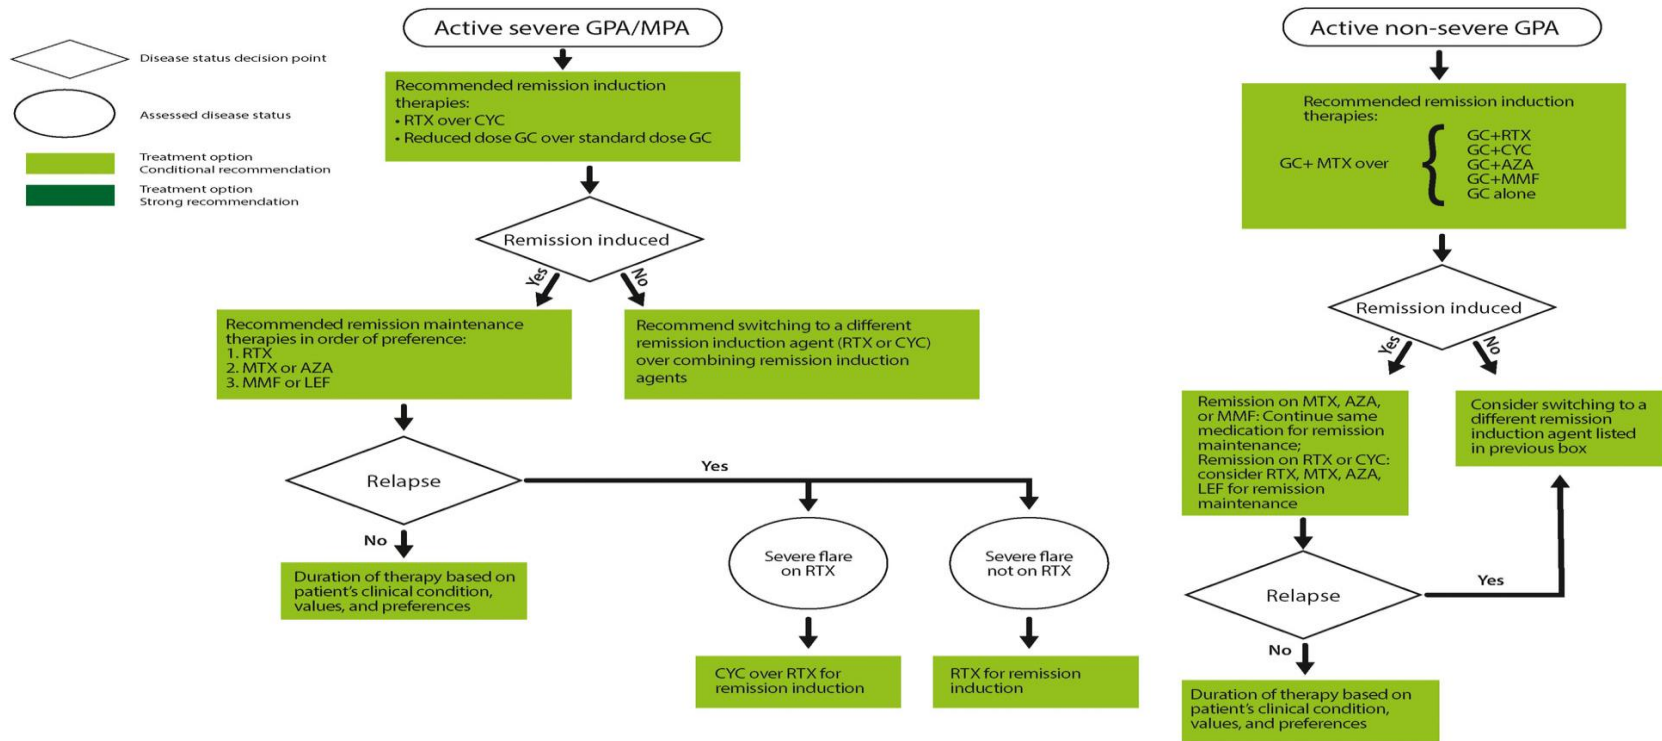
Disease status decision point

Assessed disease status

Treatment option
Conditional recommendation

Treatment option
Strong recommendation

Active severe GPA/MPA

Recommended remission induction therapies:
• RTX over CYC
• Reduced dose GC over standard dose GC

Remission induced

Yes

No

Recommended remission maintenance therapies in order of preference:
1. RTX
2. MTX or AZA
3. MMF or LEF

Recommend switching to a different remission induction agent (RTX or CYC) over combining remission induction agents

Relapse

Yes

No

Duration of therapy based on patient's clinical condition, values, and preferences

Severe flare on RTX

Severe flare not on RTX

CYC over RTX for remission induction

RTX for remission induction

Active non-severe GPA

Recommended remission induction therapies:

GC+ MTX over

GC+RTX
GC+CYC
GC+AZA
GC+MMF
GC alone

Remission induced

Yes

No

Remission on MTX, AZA, or MMF: Continue same medication for remission maintenance;
Remission on RTX or CYC: consider RTX, MTX, AZA, LEF for remission maintenance

Consider switching to a different remission induction agent listed in previous box

Relapse

Yes

No

Duration of therapy based on patient's clinical condition, values, and preferences